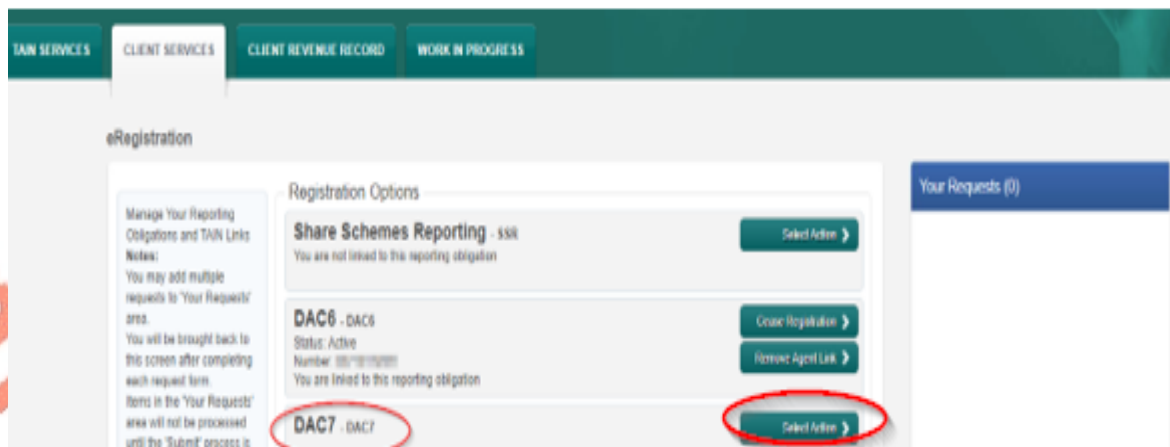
TAIN SERVICES CLIENT SERVICES CLIENT REVENUE RECORD WORK IN PROGRESS

eRegistration

Manage Your Reporting Obligations and TAIN Links

Notes:

You may add multiple requests to 'Your Requests' area.

You will be brought back to this screen after completing each request form.

Items in the 'Your Requests' area will not be processed until the 'Submit' process is

Registration Options

Share Schemes Reporting - SSR

You are not linked to this reporting obligation

Select Action ❯

DAC6 - DAC6

Status: Active

Number: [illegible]

You are linked to this reporting obligation

Cease Registration ❯

Remove Agent Link ❯

DAC7 - DAC7

Select Action ❯

Your Requests (0)